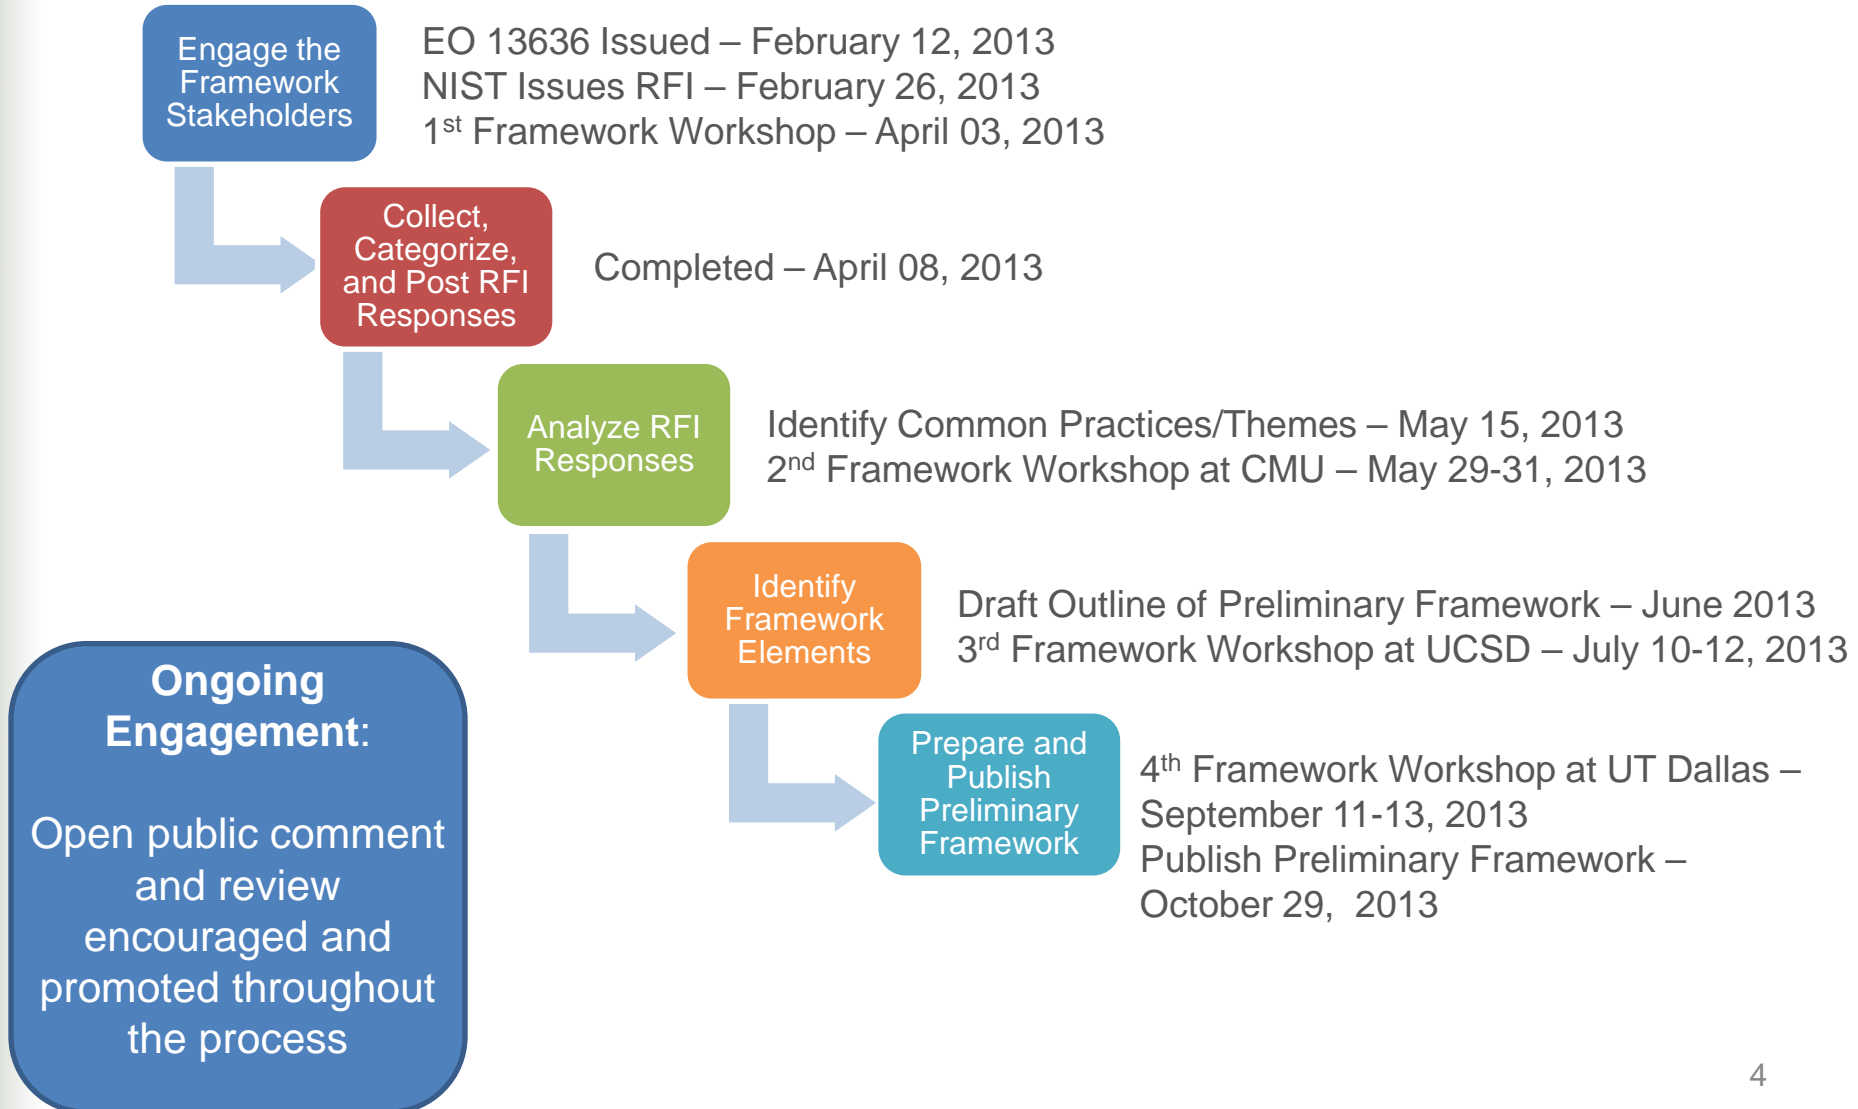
Engage the Framework Stakeholders

EO 13636 Issued – February 12, 2013
NIST Issues RFI – February 26, 2013
1$^{st}$ Framework Workshop – April 03, 2013

Collect, Categorize, and Post RFI Responses

Completed – April 08, 2013

Analyze RFI Responses

Identify Common Practices/Themes – May 15, 2013
2$^{nd}$ Framework Workshop at CMU – May 29-31, 2013

Identify Framework Elements

Draft Outline of Preliminary Framework – June 2013
3$^{rd}$ Framework Workshop at UCSD – July 10-12, 2013

Prepare and Publish Preliminary Framework

4$^{th}$ Framework Workshop at UT Dallas – September 11-13, 2013
Publish Preliminary Framework – October 29, 2013

Ongoing Engagement:

Open public comment and review encouraged and promoted throughout the process

4